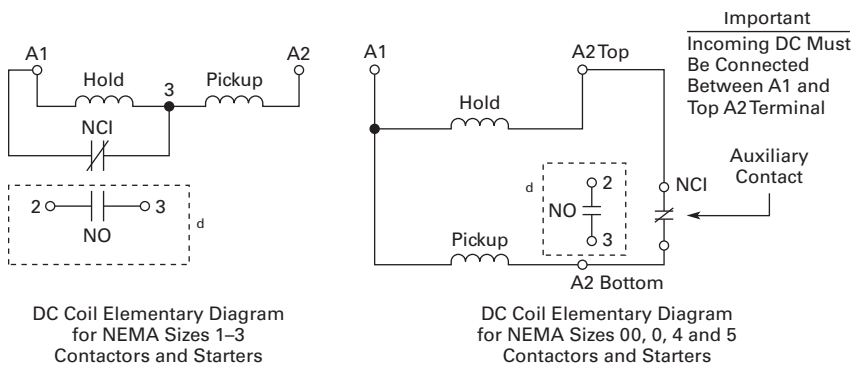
A1 Hold 3 Pickup A2

NCI

2 3

NO

d

DC Coil Elementary Diagram for NEMA Sizes 1–3 Contactors and Starters

A1 A2 Top

Hold

d

2

NO

3

NCI

Pickup

A2 Bottom

Important

Incoming DC Must Be Connected Between A1 and Top A2 Terminal

Auxiliary Contact

DC Coil Elementary Diagram for NEMA Sizes 00, 0, 4 and 5 Contactors and Starters